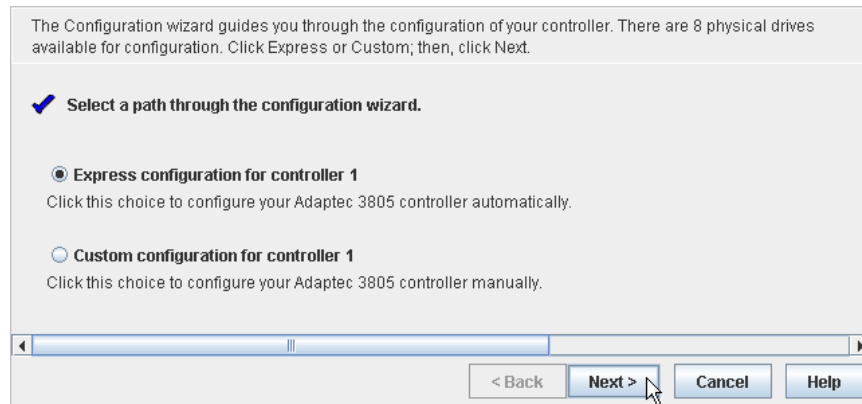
The Configuration wizard guides you through the configuration of your controller. There are 8 physical drives available for configuration. Click Express or Custom; then, click Next.

Select a path through the configuration wizard.

Express configuration for controller 1

Click this choice to configure your Adaptec 3805 controller automatically.

Custom configuration for controller 1

Click this choice to configure your Adaptec 3805 controller manually.

< Back
Next >
Cancel
Help